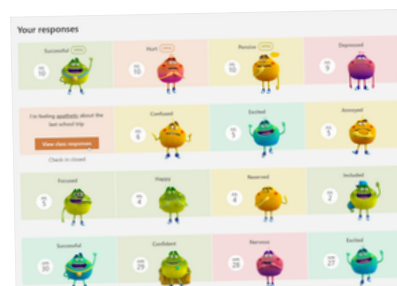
Your responses

Successful

Hurt

Pensive

Depressed

I'm feeling apathetic about the last school trip

View class responses

Check-in closed

Confused

Excited

Annoyed

Focused

Happy

Reserved

Included

Successful

Confident

Nervous

Excited